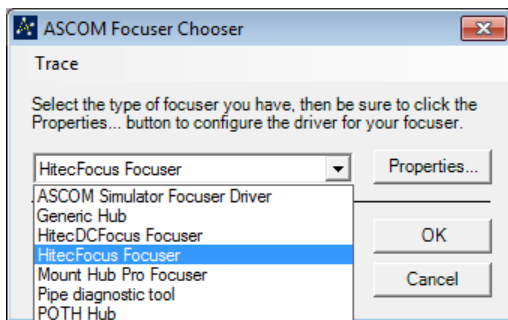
ASCOM Focuser Chooser

Trace

Select the type of focuser you have, then be sure to click the Properties... button to configure the driver for your focuser.

HitecFocus Focuser

Properties...

ASCOM Simulator Focuser Driver
Generic Hub
HitecDCFocus Focuser
HitecFocus Focuser
Mount Hub Pro Focuser
Pipe diagnostic tool
POTH Hub

OK

Cancel